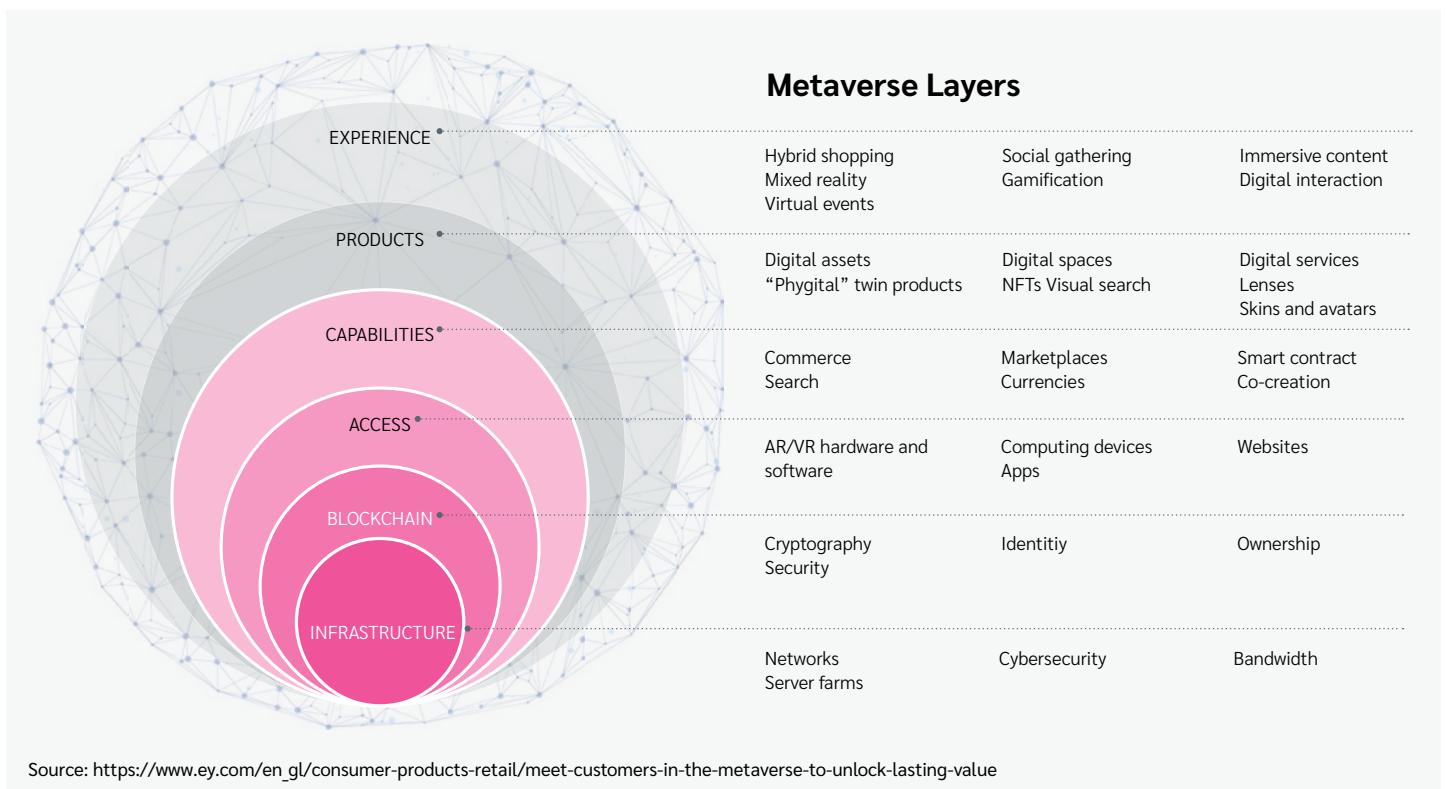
Metaverse Layers

EXPERIENCE

Hybrid shopping
Mixed reality
Virtual events

Social gathering
Gamification

Immersive content
Digital interaction

PRODUCTS

Digital assets
“Phygital” twin products

Digital spaces
NFTs Visual search

Digital services
Lenses
Skins and avatars

CAPABILITIES

Commerce
Search

Marketplaces
Currencies

Smart contract
Co-creation

ACCESS

AR/VR hardware and software

Computing devices
Apps

Websites

BLOCKCHAIN

Cryptography
Security

Identitiy

Ownership

INFRASTRUCTURE

Networks
Server farms

Cybersecurity

Bandwidth

Source: https://www.ey.com/en_gl/consumer-products-retail/meet-customers-in-the-metaverse-to-unlock-lasting-value